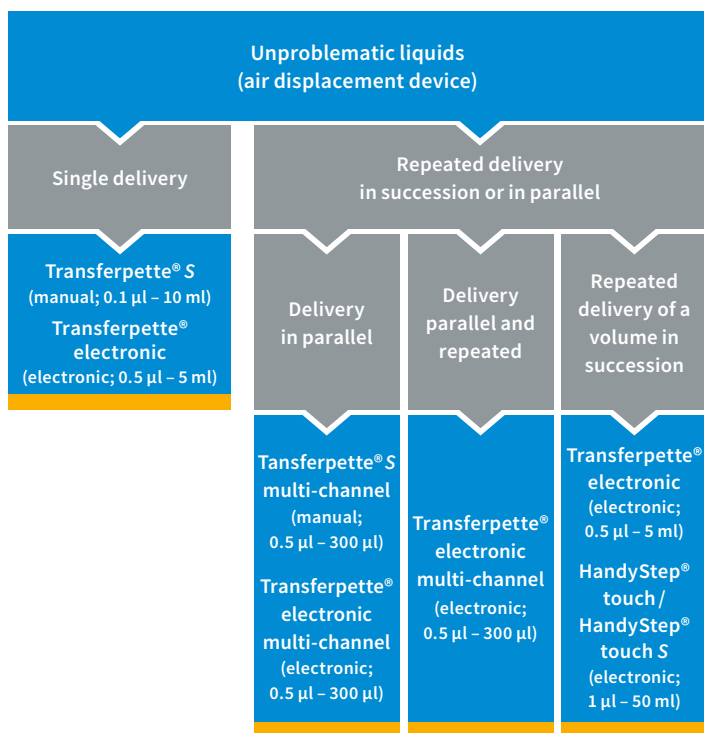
Unproblematic liquids
(air displacement device)

Single delivery

Transferpette® *S*
(manual; 0.1 µl – 10 ml)
Transferpette® electronic
(electronic; 0.5 µl – 5 ml)

Repeated delivery in succession or in parallel

Delivery in parallel

Tansferpette® *S* multi-channel
(manual; 0.5 µl – 300 µl)
Transferpette® electronic multi-channel
(electronic; 0.5 µl – 300 µl)

Delivery parallel and repeated

Transferpette® electronic multi-channel
(electronic; 0.5 µl – 300 µl)

Repeated delivery of a volume in succession

Transferpette® electronic
(electronic; 0.5 µl – 5 ml)
HandyStep® touch / HandyStep® touch *S*
(electronic; 1 µl – 50 ml)